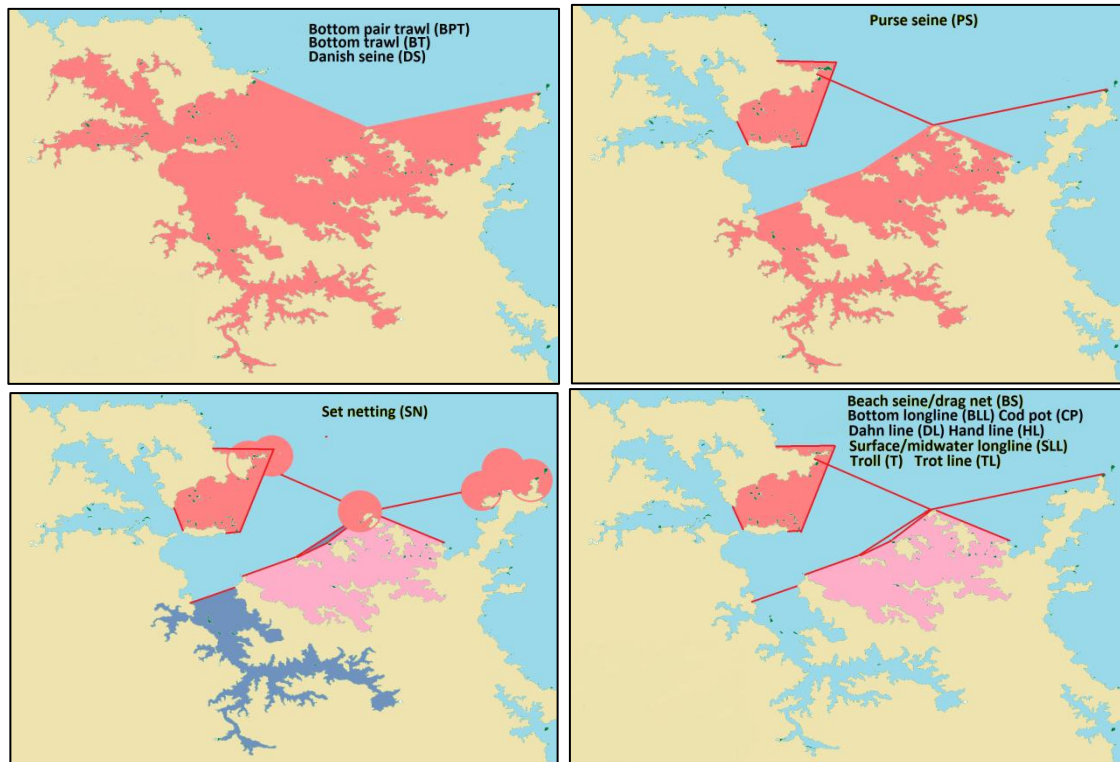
Bottom pair trawl (BPT)
Bottom trawl (BT)
Danish seine (DS)

Purse seine (PS)

Set netting (SN)

Beach seine/drag net (BS)
Bottom longline (BLL) Cod pot (CP)
Dahn line (DL) Hand line (HL)
Surface/midwater longline (SLL)
Troll (T) Trot line (TL)